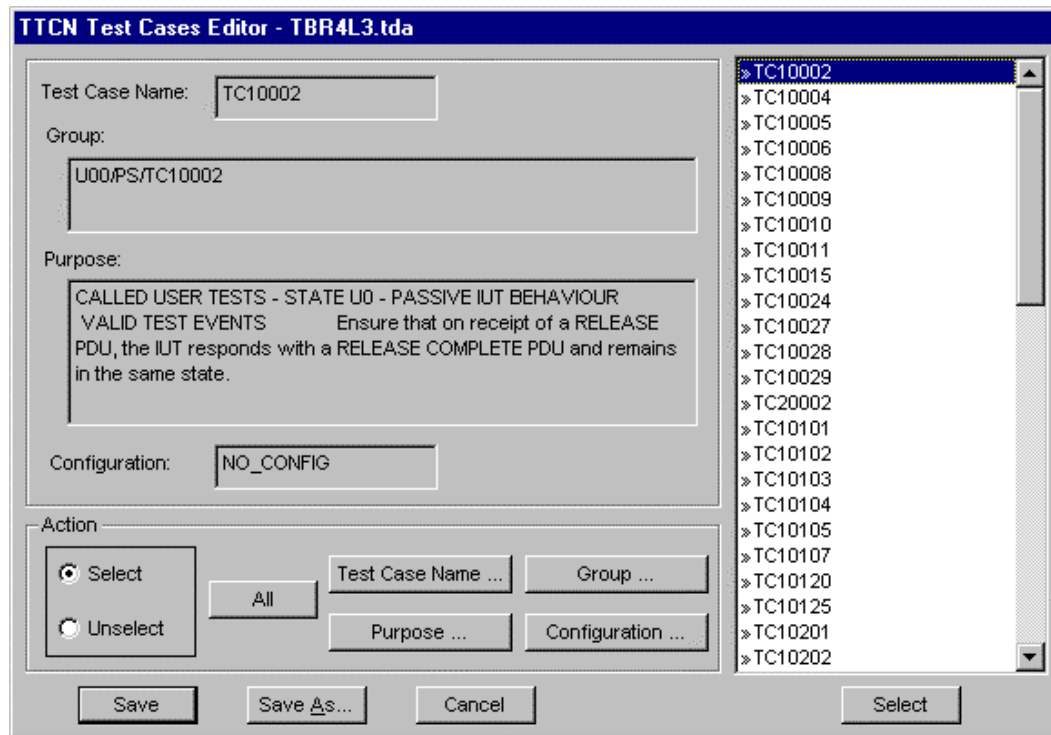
TTCN Test Cases Editor - TBR4L3.tda

Test Case Name: TC10002

Group:

U00/PS/TC10002

Purpose:

CALLED USER TESTS - STATE U0 - PASSIVE IUT BEHAVIOUR VALID TEST EVENTS Ensure that on receipt of a RELEASE PDU, the IUT responds with a RELEASE COMPLETE PDU and remains in the same state.

Configuration: NO_CONFIG

Action

Select

Unselect

All

Test Case Name ...

Group ...

Purpose ...

Configuration ...

»TC10002
»TC10004
»TC10005
»TC10006
»TC10008
»TC10009
»TC10010
»TC10011
»TC10015
»TC10024
»TC10027
»TC10028
»TC10029
»TC20002
»TC10101
»TC10102
»TC10103
»TC10104
»TC10105
»TC10107
»TC10120
»TC10125
»TC10201
»TC10202

Save

Save As...

Cancel

Select